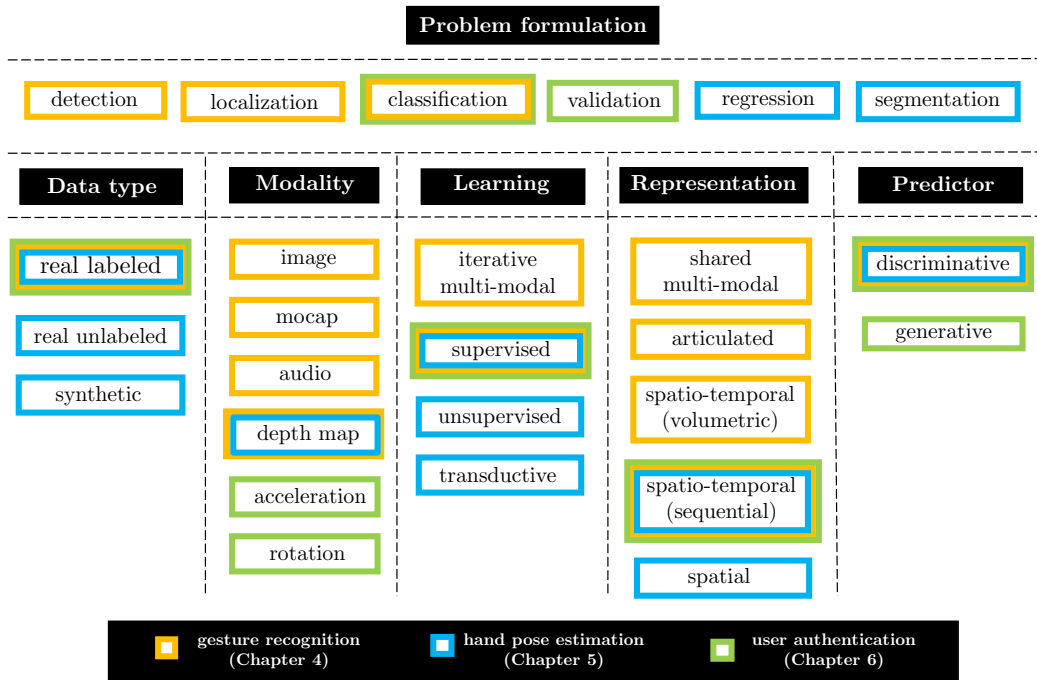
Problem formulation

detection
localization
classification
validation
regression
segmentation

Data type

real labeled
real unlabeled
synthetic

Modality

image
mocap
audio
depth map
acceleration
rotation

Learning

iterative multi-modal
supervised
unsupervised
transductive

Representation

shared multi-modal
articulated
spatio-temporal (volumetric)
spatio-temporal (sequential)
spatial

Predictor

discriminative
generative

gesture recognition (Chapter 4)
hand pose estimation (Chapter 5)
user authentication (Chapter 6)